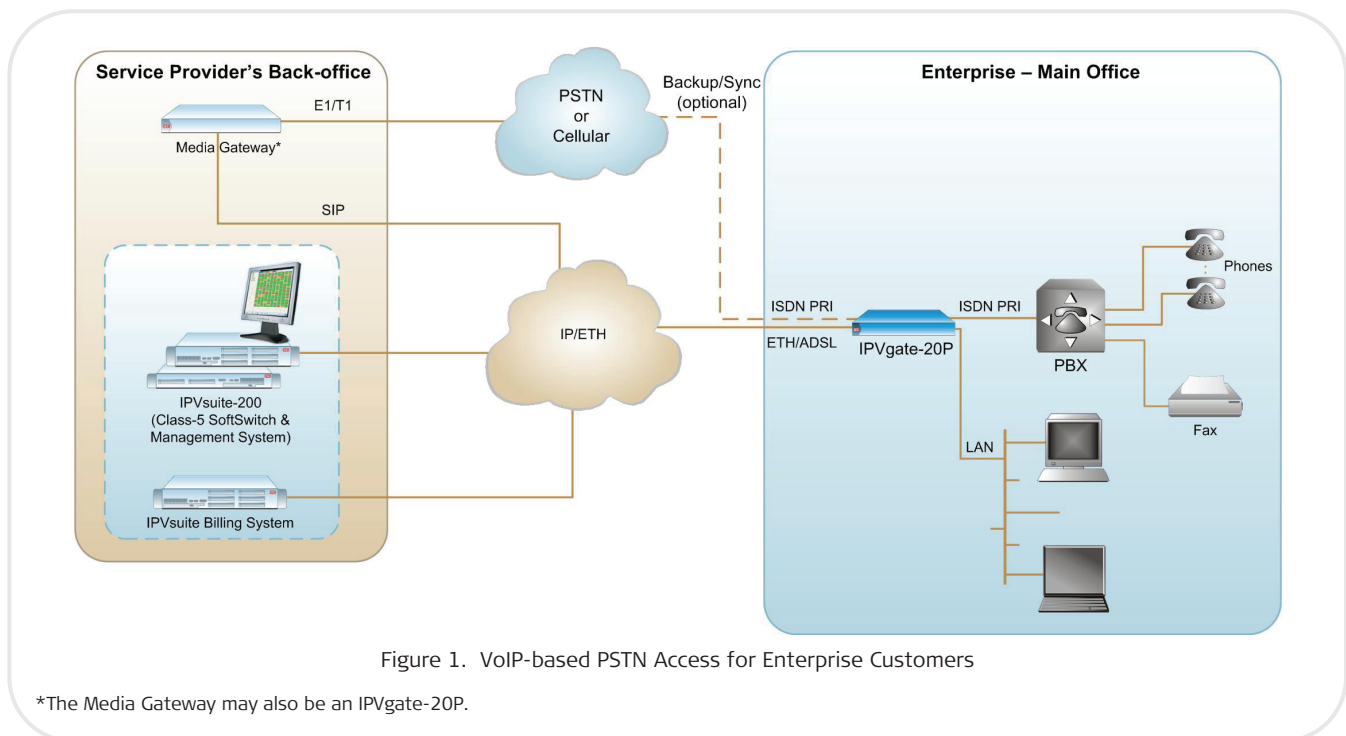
Service Provider's Back-office

E1/T1

Media Gateway*

SIP

IPVsuite-200 (Class-5 SoftSwitch & Management System)

IPVsuite Billing System

PSTN or Cellular

Backup/Sync (optional)

IP/ETH

Enterprise – Main Office

ISDN PRI

ETH/ADSL

IPVgate-20P

ISDN PRI

PBX

Phones

Fax

LAN

Figure 1. VoIP-based PSTN Access for Enterprise Customers

*The Media Gateway may also be an IPVgate-20P.